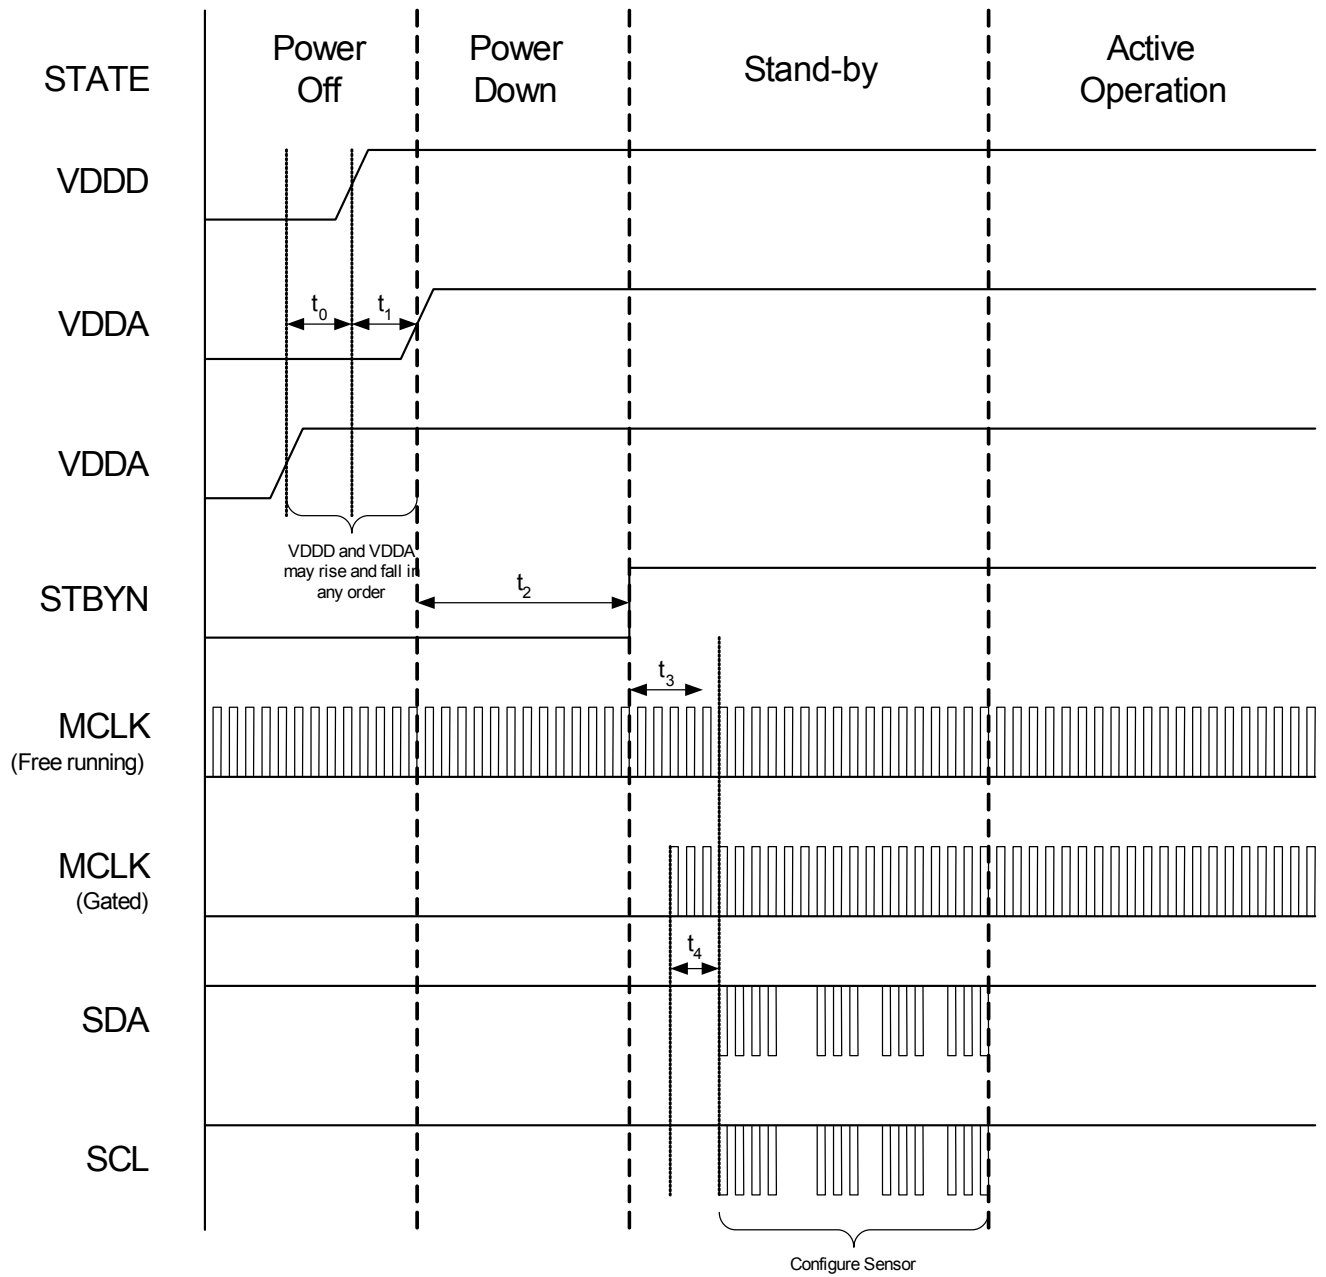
STATE

Power Off

Power Down

Stand-by

Active Operation

VDDD

VDDA

$t_0$

$t_1$

VDDA

VDDD and VDDA may rise and fall in any order

STBYN

$t_2$

$t_3$

MCLK
(Free running)

MCLK
(Gated)

$t_4$

SDA

SCL

Configure Sensor